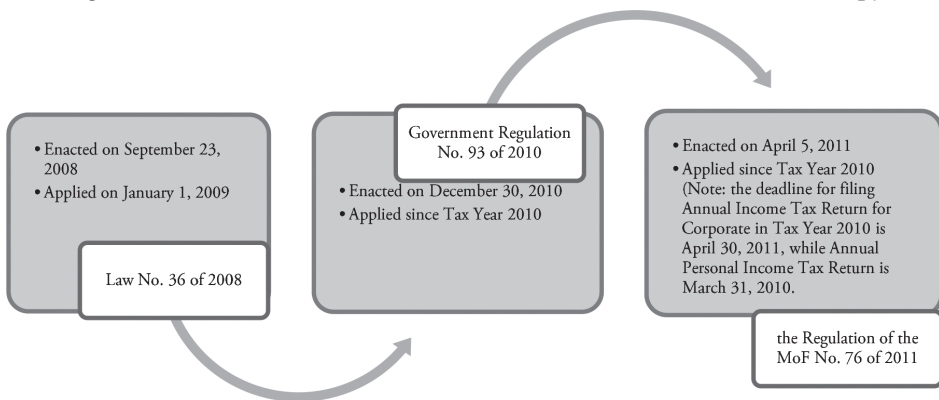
• Enacted on September 23, 2008
• Applied on January 1, 2009

Law No. 36 of 2008

Government Regulation No. 93 of 2010

• Enacted on December 30, 2010
• Applied since Tax Year 2010

• Enacted on April 5, 2011
• Applied since Tax Year 2010 (Note: the deadline for filing Annual Income Tax Return for Corporate in Tax Year 2010 is April 30, 2011, while Annual Personal Income Tax Return is March 31, 2010.

the Regulation of the MoF No. 76 of 2011